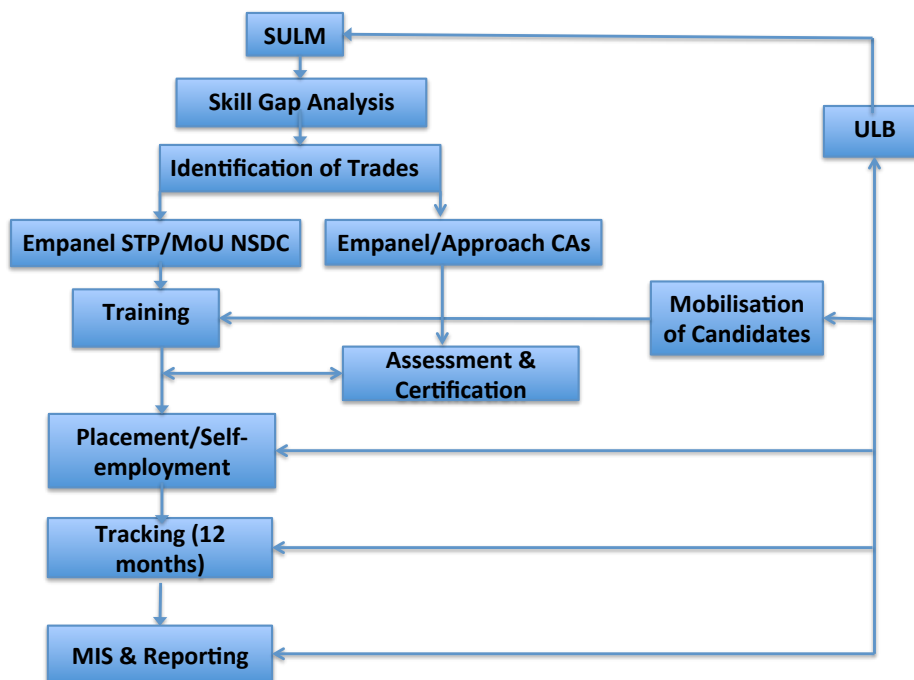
SULM

Skill Gap Analysis

Identification of Trades

Empanel STP/MoU NSDC

Empanel/Approach CAs

ULB

Training

Mobilisation of Candidates

Assessment & Certification

Placement/Self-employment

Tracking (12 months)

MIS & Reporting